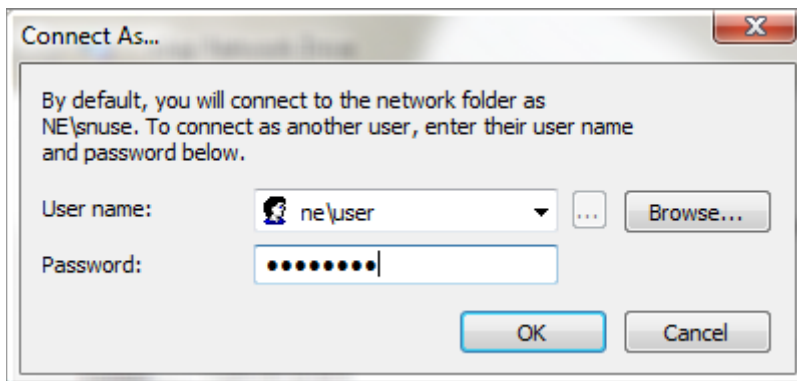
Connect As...

By default, you will connect to the network folder as NE\snuse. To connect as another user, enter their user name and password below.

User name: ne\user ... Browse...

Password: ••••••••

OK Cancel